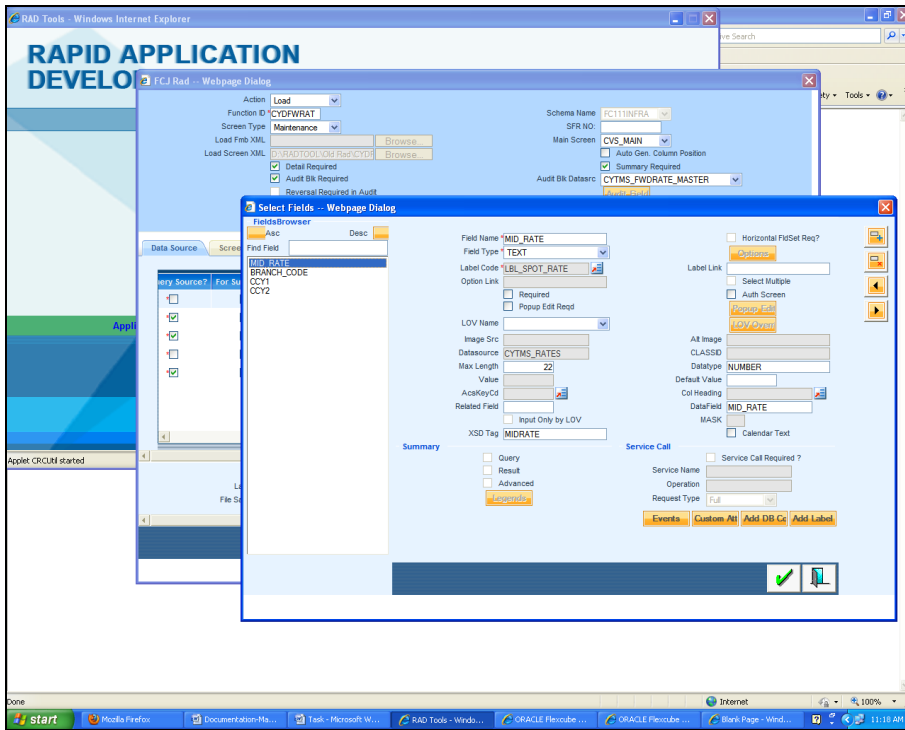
RAD Tools - Windows Internet Explorer

ive Search

ety • Tools •

RAPID APPLICATION DEVELO

FCJ Rad -- Webpage Dialog

Action Load
Function ID CYDFWRAT
Screen Type Maintenance
Load Fmb XML Browse
Load Screen XML D:\RADTOOL\Old Rad\CYDF Browse
Detail Required
Audit Blk Required
Reversal Required in Audit

Schema Name FC111INFRA
SFR NO:
Main Screen CVS_MAIN
Auto Gen. Column Position
Summary Required
Audit Blk Datasrc CYTMS_FWDRATE_MASTER
Audit Field

Data Source Scree

uery Source? For Su

Appl

Applet CRCUtil started

La
File Sa

Select Fields -- Webpage Dialog

FieldsBrowser
Asc Desc
Find Field
MID_RATE
BRANCH_CODE
CCY1
CCY2

Field Name MID_RATE
Field Type TEXT
Label Code LBL_SPOT_RATE
Option Link
Required
Popup Edit Reqd
LOV Name
Image Src
Datasource CYTMS_RATES
Max Length 22
Value
AcsKeyCd
Related Field
Input Only by LOV
XSD Tag MIDRATE

Horizontal FldSet Req?
Options
Label Link
Select Multiple
Auth Screen
Popup Edit
LOV Query
Alt Image
CLASSID
Datatype NUMBER
Default Value
Col Heading
DataField MID_RATE
MASK
Calendar Text

Summary
Query
Result
Advanced
Legends

Service Call
Service Call Required ?
Service Name
Operation
Request Type Full

Events Custom Att Add DB Co Add Label

Done
Internet
100%

start Mozilla Firefox Documentation-Ma... Task - Microsoft W... RAD Tools - Windo... ORACLE Flexcube ... ORACLE Flexcube ... Blank Page - Wind... 11:18 AM